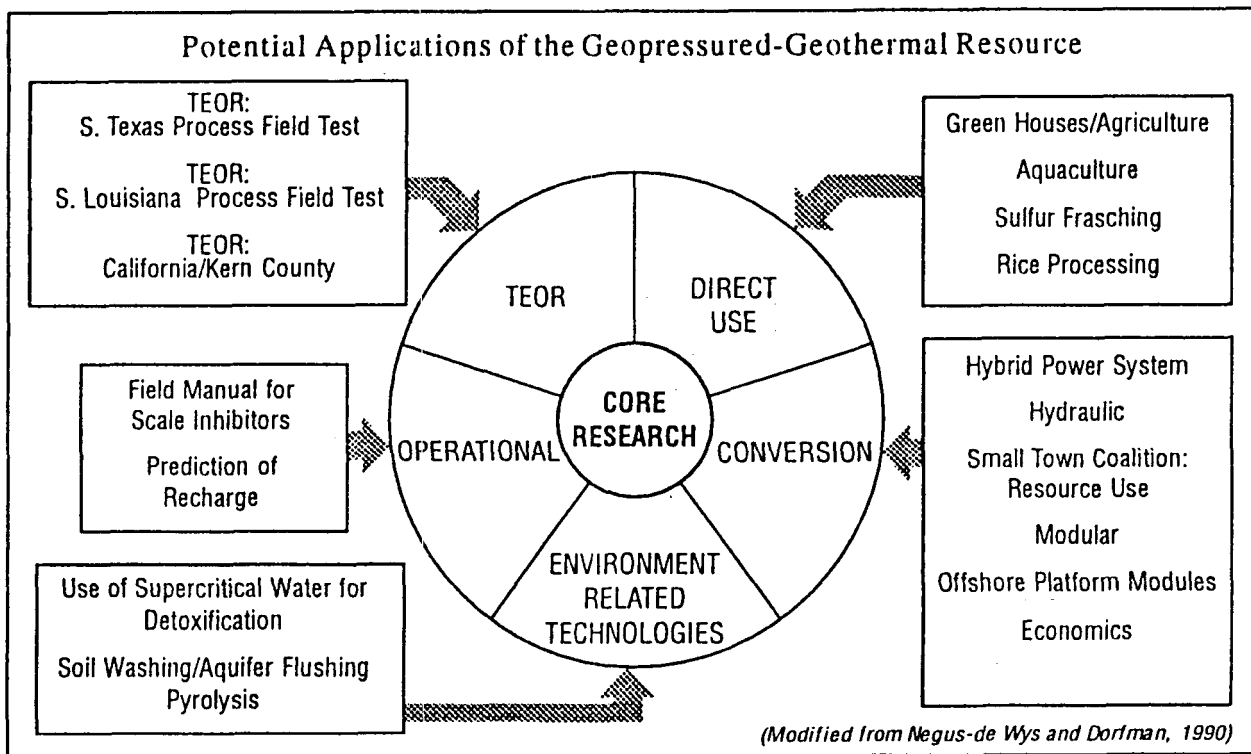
Potential Applications of the Geopressured-Geothermal Resource

TEOR:
S. Texas Process Field Test

TEOR:
S. Louisiana Process Field Test

TEOR:
California/Kern County

Green Houses/Agriculture

Aquaculture

Sulfur Frasching

Rice Processing

TEOR

DIRECT USE

CORE RESEARCH

OPERATIONAL

CONVERSION

ENVIRONMENT RELATED TECHNOLOGIES

Field Manual for Scale Inhibitors

Prediction of Recharge

Hybrid Power System

Hydraulic

Small Town Coalition: Resource Use

Modular

Offshore Platform Modules

Economics

Use of Supercritical Water for Detoxification

Soil Washing/Aquifer Flushing

Pyrolysis

(Modified from Negus-de Wys and Dorfman, 1990)